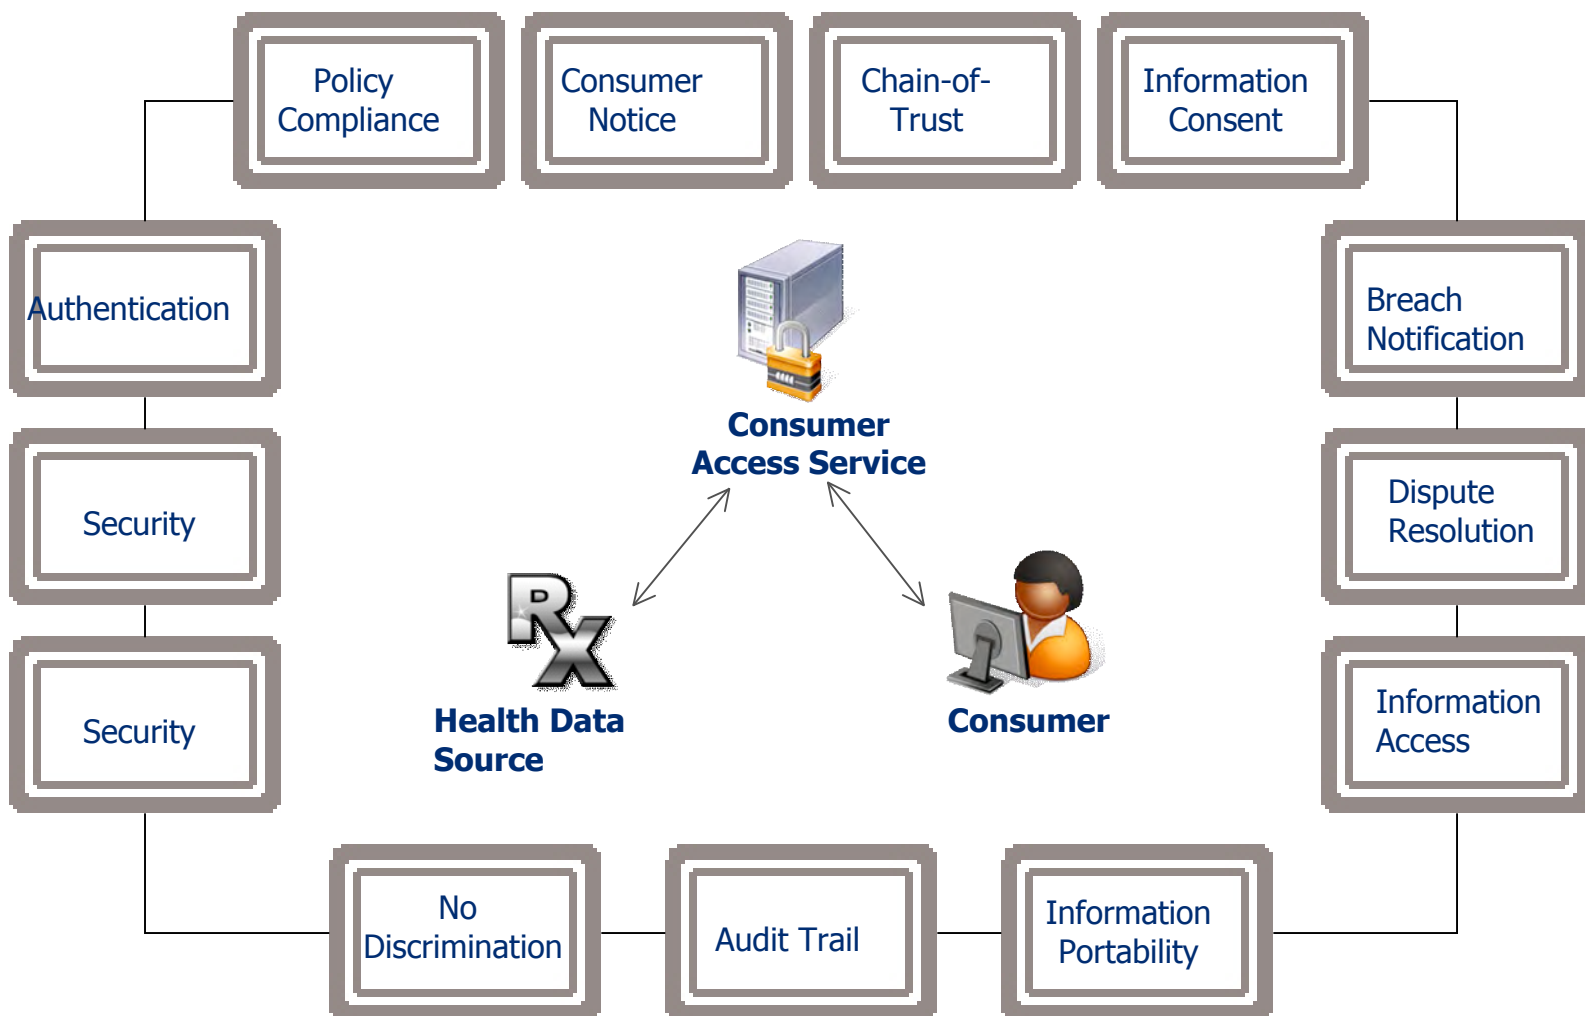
Policy Compliance

Consumer Notice

Chain-of-Trust

Information Consent

Authentication

Breach Notification

Consumer Access Service

Security

Dispute Resolution

Rx

Security

Health Data Source

Consumer

Information Access

No Discrimination

Audit Trail

Information Portability